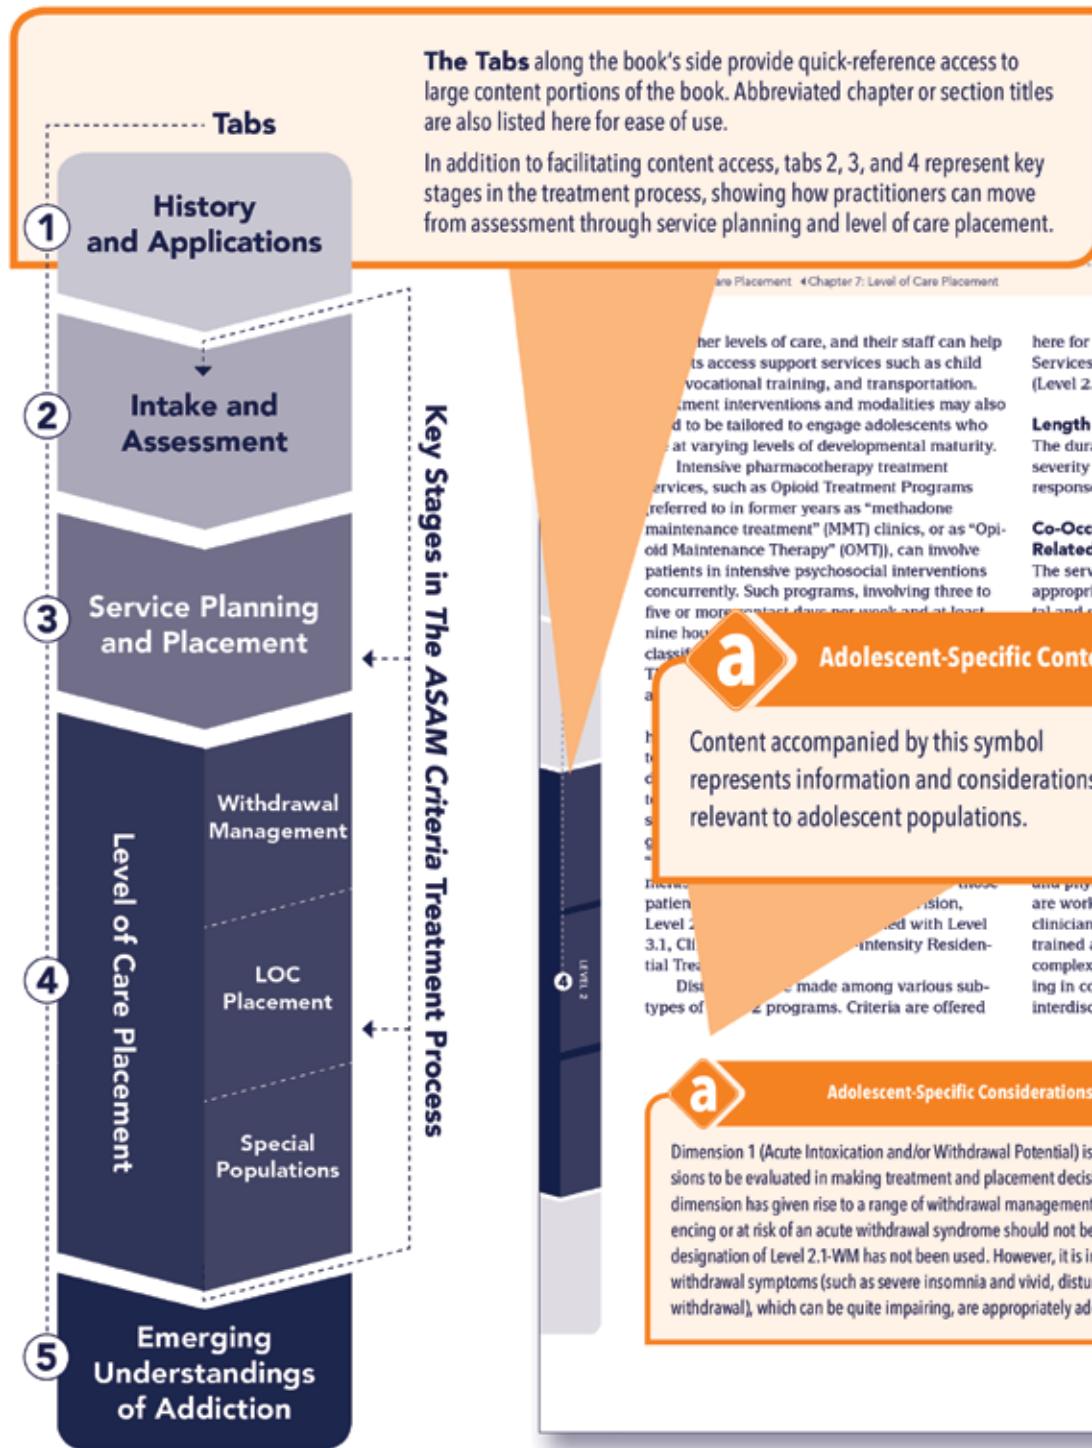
Tabs

The Tabs along the book's side provide quick-reference access to large content portions of the book. Abbreviated chapter or section titles are also listed here for ease of use.

In addition to facilitating content access, tabs 2, 3, and 4 represent key stages in the treatment process, showing how practitioners can move from assessment through service planning and level of care placement.

1 History and Applications

2 Intake and Assessment

3 Service Planning and Placement

4 Level of Care Placement

Withdrawal Management

LOC Placement

Special Populations

5 Emerging Understandings of Addiction

Key Stages in The ASAM Criteria Treatment Process

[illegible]re Placement ◂Chapter 7: Level of Care Placement

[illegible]her levels of care, and their staff can help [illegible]ts access support services such as child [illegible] vocational training, and transportation. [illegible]ment interventions and modalities may also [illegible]d to be tailored to engage adolescents who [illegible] at varying levels of developmental maturity.

Intensive pharmacotherapy treatment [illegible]ervices, such as Opioid Treatment Programs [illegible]referred to in former years as "methadone maintenance treatment" (MMT) clinics, or as "Opioid Maintenance Therapy" (OMT)), can involve patients in intensive psychosocial interventions concurrently. Such programs, involving three to five or more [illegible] nine hou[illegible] classi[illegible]

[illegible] patien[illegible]sion, Level 2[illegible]ed with Level 3.1, Cli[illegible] intensity Residential Trea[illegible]

Dis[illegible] made among various subtypes of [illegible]2 programs. Criteria are offered

here for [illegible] Services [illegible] (Level 2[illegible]

Length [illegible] The dur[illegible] severity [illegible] respons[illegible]

Co-Occ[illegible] Relate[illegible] The serv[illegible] appropri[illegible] tal and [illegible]

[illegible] are work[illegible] clinician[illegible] trained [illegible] complex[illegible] ing in co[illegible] interdisc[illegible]

4 LEVEL 2

a Adolescent-Specific Conte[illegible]

Content accompanied by this symbol represents information and consideration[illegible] relevant to adolescent populations.

a Adolescent-Specific Considerations

Dimension 1 (Acute Intoxication and/or Withdrawal Potential) is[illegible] sions to be evaluated in making treatment and placement decis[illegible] dimension has given rise to a range of withdrawal managemen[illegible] encing or at risk of an acute withdrawal syndrome should not be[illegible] designation of Level 2.1-WM has not been used. However, it is i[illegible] withdrawal symptoms (such as severe insomnia and vivid, distu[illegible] withdrawal), which can be quite impairing, are appropriately ad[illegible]